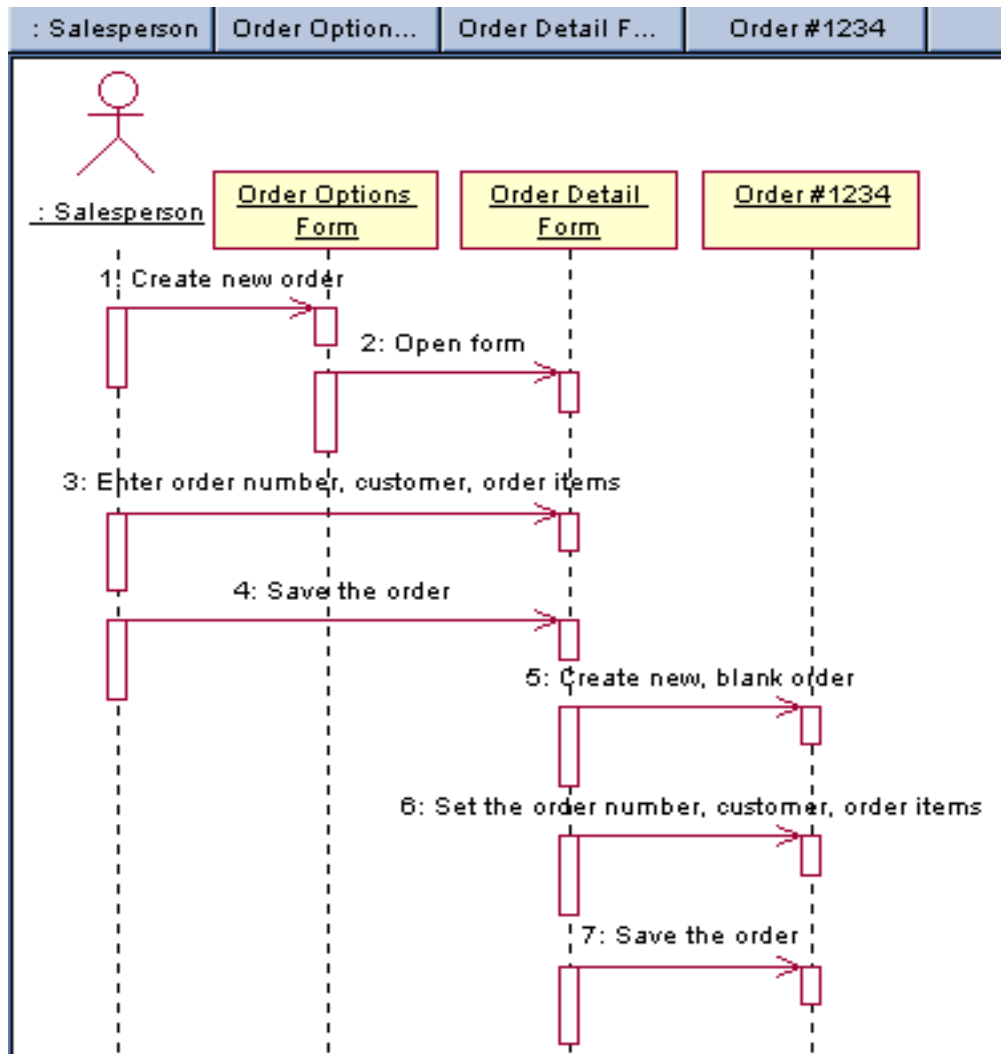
: Salesperson | Order Option... | Order Detail F... | Order #1234

: Salesperson

Order Options Form

Order Detail Form

Order #1234

1: Create new order

2: Open form

3: Enter order number, customer, order items

4: Save the order

5: Create new, blank order

6: Set the order number, customer, order items

7: Save the order